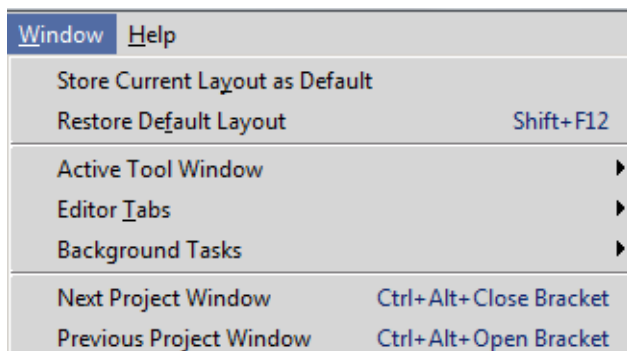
Window Help

Store Current Layout as Default
Restore Default Layout Shift+F12

Active Tool Window
Editor Tabs
Background Tasks

Next Project Window Ctrl+Alt+Close Bracket
Previous Project Window Ctrl+Alt+Open Bracket